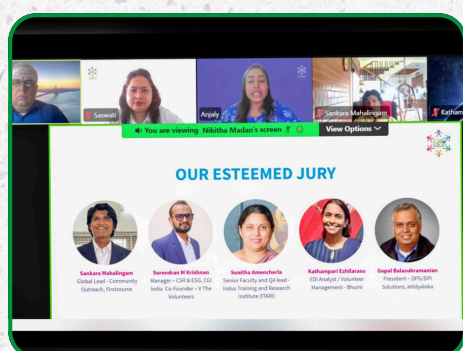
Saswati
Anjaly
Sankara Mahalingam
Katham

You are viewing Nikitha Madan's screen
View Options

OUR ESTEEMED JURY

Sankara Mahalingam
Global Lead - Community Outreach, Firstsource

Surendran M Krishnan
Manager – CSR & ESG, CGI India Co-Founder – V The Volunteers

Susitha Amencherla
Senior Faculty and QA lead - Indus Training and Research Institute (ITARI)

Kathampari Ezhilarasu
EDI Analyst / Volunteer Management - Bhumi

Gopal Balasubramanian
President – DPG/DPI Solutions, eVidyaloka